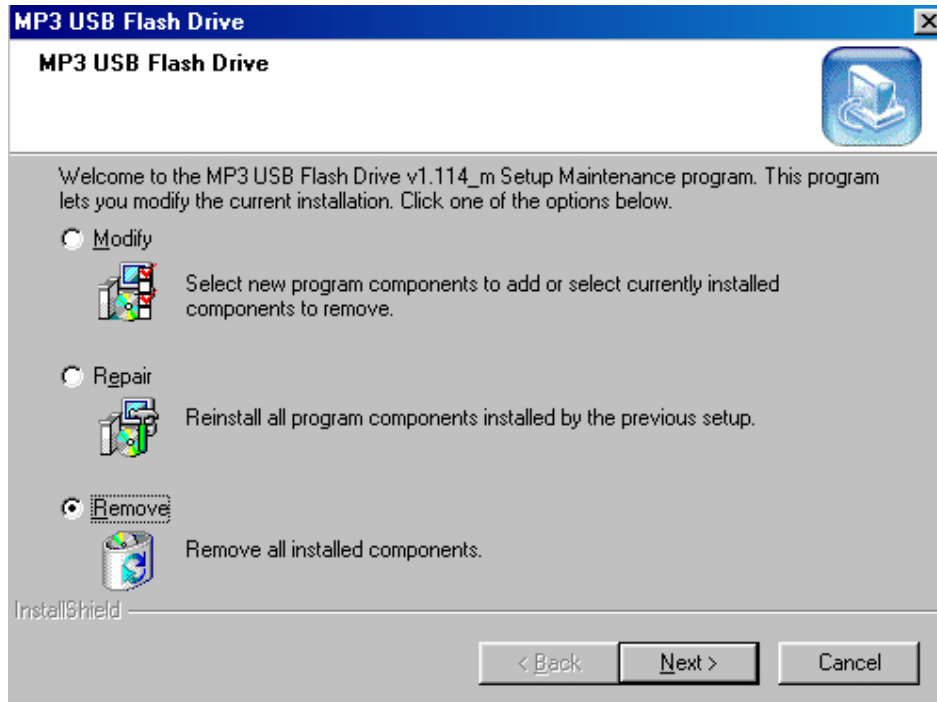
MP3 USB Flash Drive

MP3 USB Flash Drive

Welcome to the MP3 USB Flash Drive v1.114_m Setup Maintenance program. This program lets you modify the current installation. Click one of the options below.

Modify

Select new program components to add or select currently installed components to remove.

Repair

Reinstall all program components installed by the previous setup.

Remove

Remove all installed components.

InstallShield

< Back

Next >

Cancel